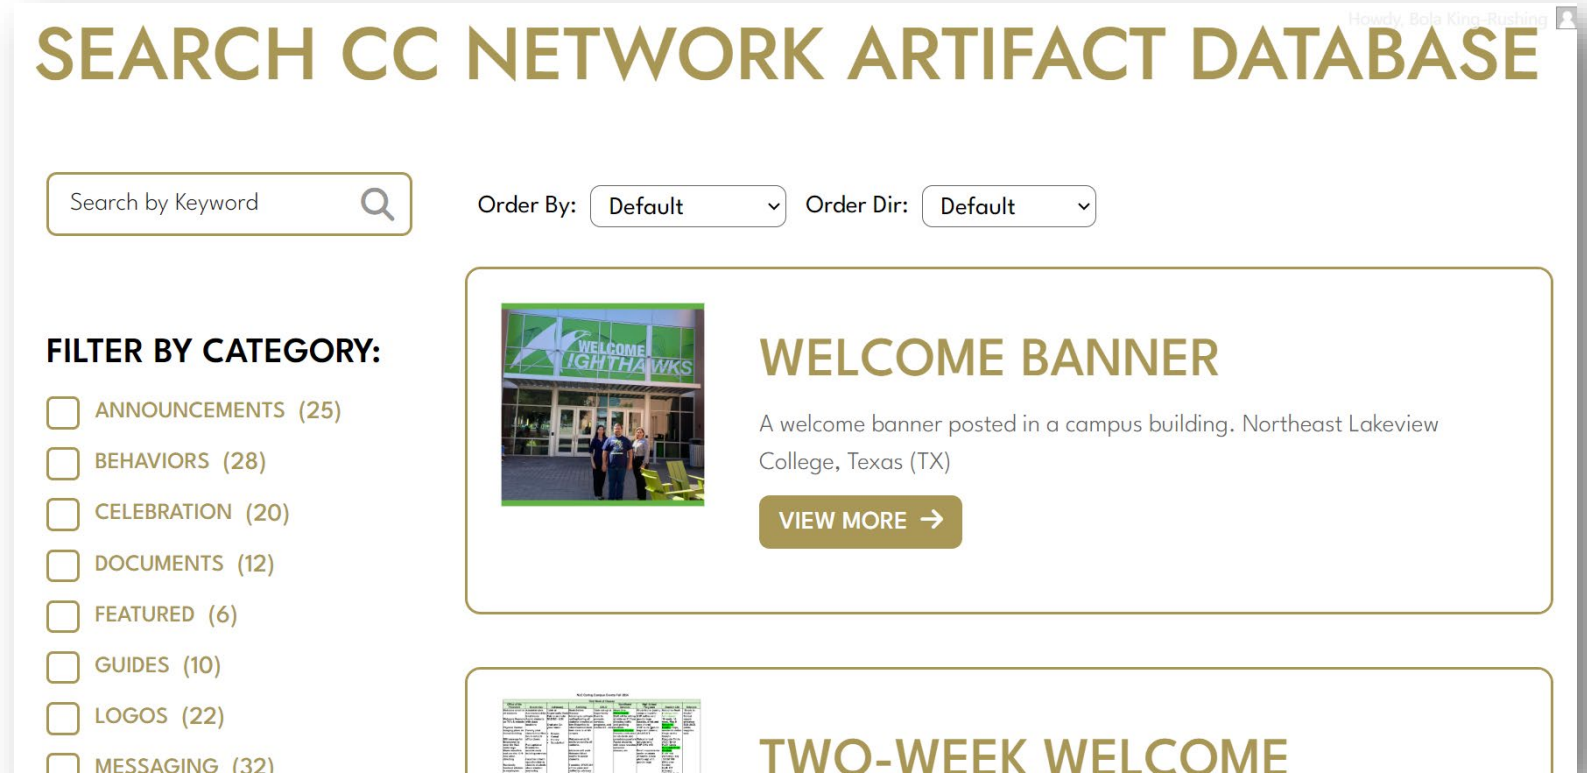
Howdy, Bola King-Rushing

SEARCH CC NETWORK ARTIFACT DATABASE

Search by Keyword

Order By: Default

Order Dir: Default

FILTER BY CATEGORY:

ANNOUNCEMENTS (25)

BEHAVIORS (28)

CELEBRATION (20)

DOCUMENTS (12)

FEATURED (6)

GUIDES (10)

LOGOS (22)

MESSAGING (32)

WELCOME NIGHTHAWKS

WELCOME BANNER

A welcome banner posted in a campus building. Northeast Lakeview College, Texas (TX)

VIEW MORE →

TWO-WEEK WELCOME